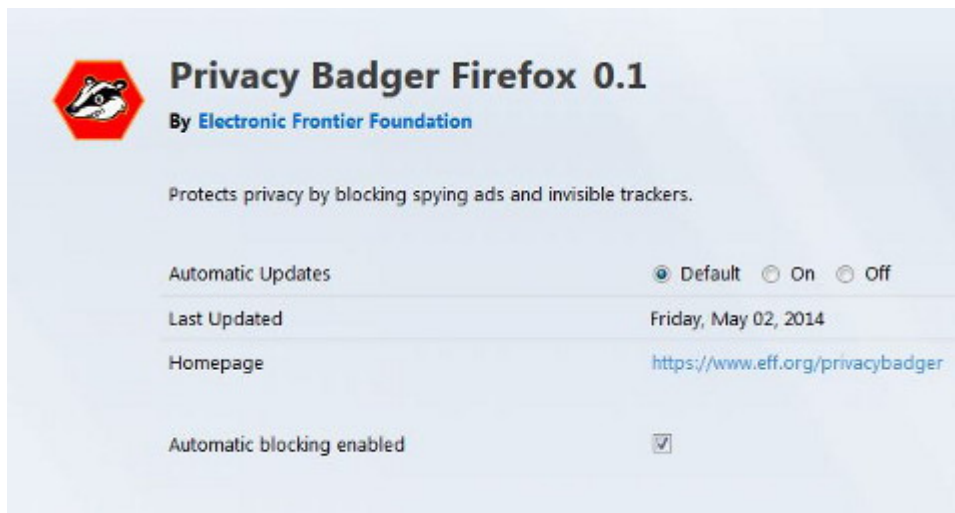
Privacy Badger Firefox 0.1

By Electronic Frontier Foundation

Protects privacy by blocking spying ads and invisible trackers.

Automatic Updates ◉ Default ○ On ○ Off

Last Updated Friday, May 02, 2014

Homepage https://www.eff.org/privacybadger

Automatic blocking enabled ☑